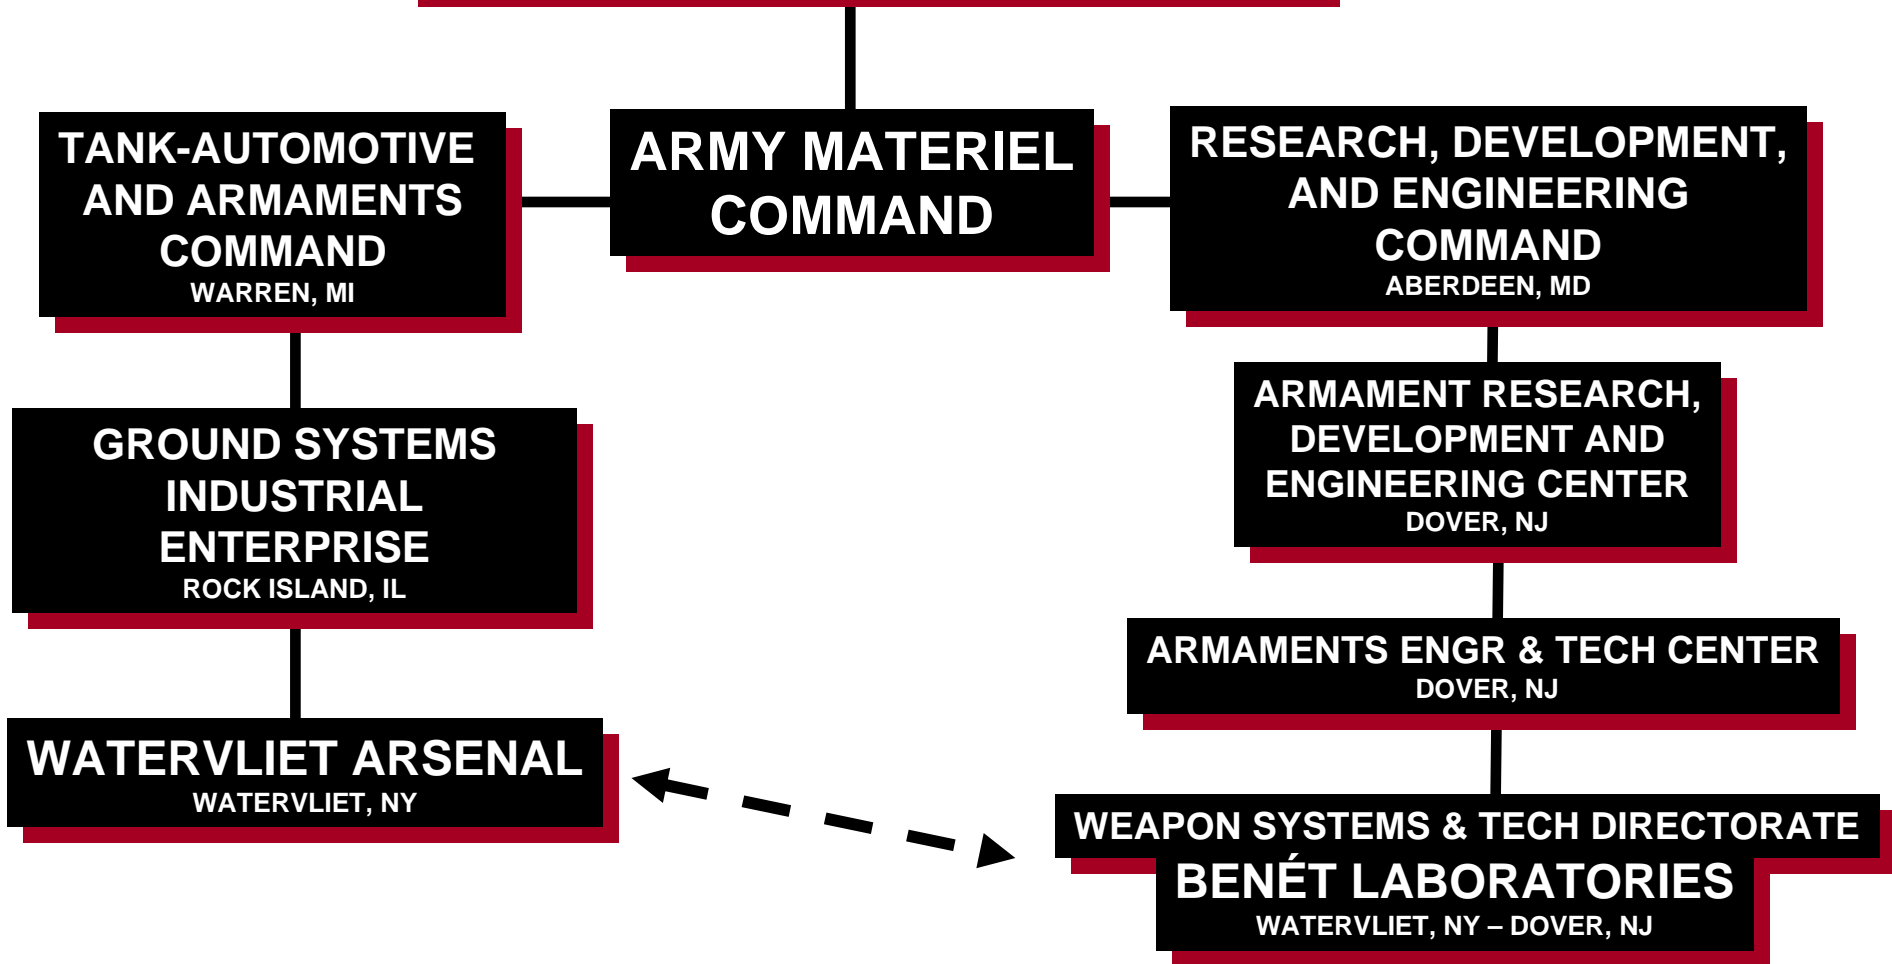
TANK-AUTOMOTIVE AND ARMAMENTS COMMAND
WARREN, MI

ARMY MATERIEL COMMAND

RESEARCH, DEVELOPMENT, AND ENGINEERING COMMAND
ABERDEEN, MD

GROUND SYSTEMS INDUSTRIAL ENTERPRISE
ROCK ISLAND, IL

ARMAMENT RESEARCH, DEVELOPMENT AND ENGINEERING CENTER
DOVER, NJ

ARMAMENTS ENGR & TECH CENTER
DOVER, NJ

WATERVLIET ARSENAL
WATERVLIET, NY

WEAPON SYSTEMS & TECH DIRECTORATE
BENÉT LABORATORIES
WATERVLIET, NY – DOVER, NJ